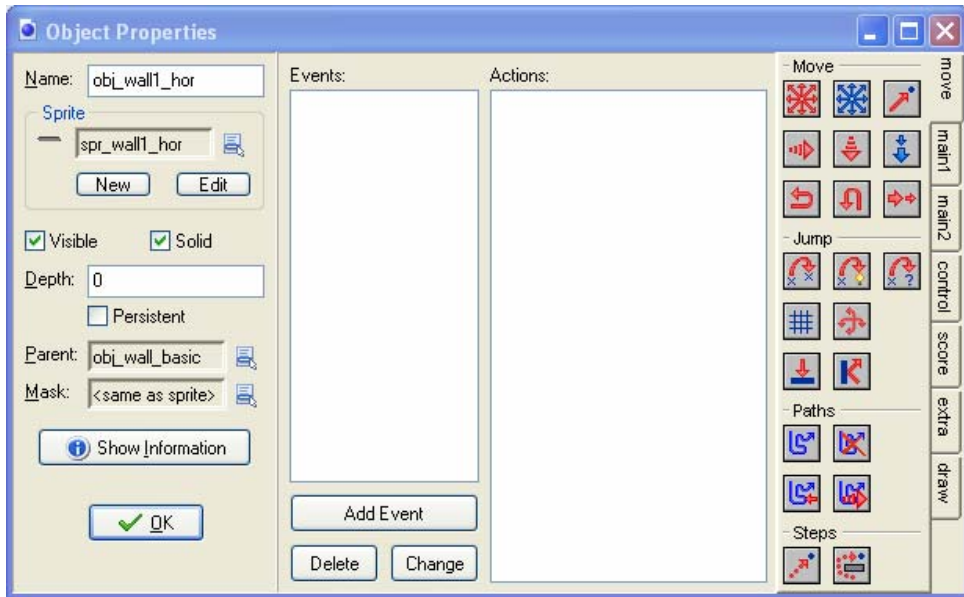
Object Properties

Name: obj_wall1_hor

Sprite

spr_wall1_hor

New Edit

Visible Solid

Depth: 0

Persistent

Parent: obj_wall_basic

Mask: <same as sprite>

Show Information

OK

Events:

Add Event

Delete Change

Actions:

Move

Jump

Paths

Steps

move

main1

main2

control

score

extra

draw